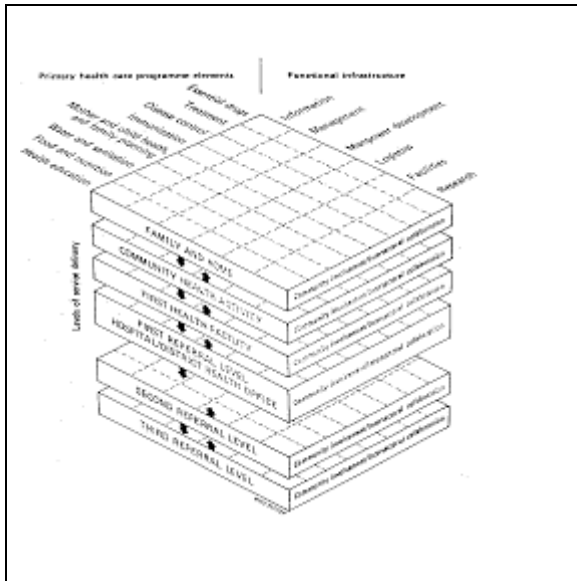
Primary health care programme elements

Functional infrastructure

Essential drugs
Treatment
Disease control
Immunization
Mother and child health and family planning
Water and sanitation
Food and nutrition
Health education

Information
Management
Manpower development
Logistics
Facilities
Research

Levels of service delivery

FAMILY AND HOME
COMMUNITY HEALTH ACTIVITY
FIRST HEALTH FACILITY
FIRST REFERRAL LEVEL
HOSPITAL/DISTRICT HEALTH OFFICE
SECOND REFERRAL LEVEL
THIRD REFERRAL LEVEL

Community involvement/intersectoral collaboration
Community involvement/intersectoral collaboration
Community involvement/intersectoral collaboration
Community involvement/intersectoral collaboration
Community involvement/intersectoral collaboration
Community involvement/intersectoral collaboration

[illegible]